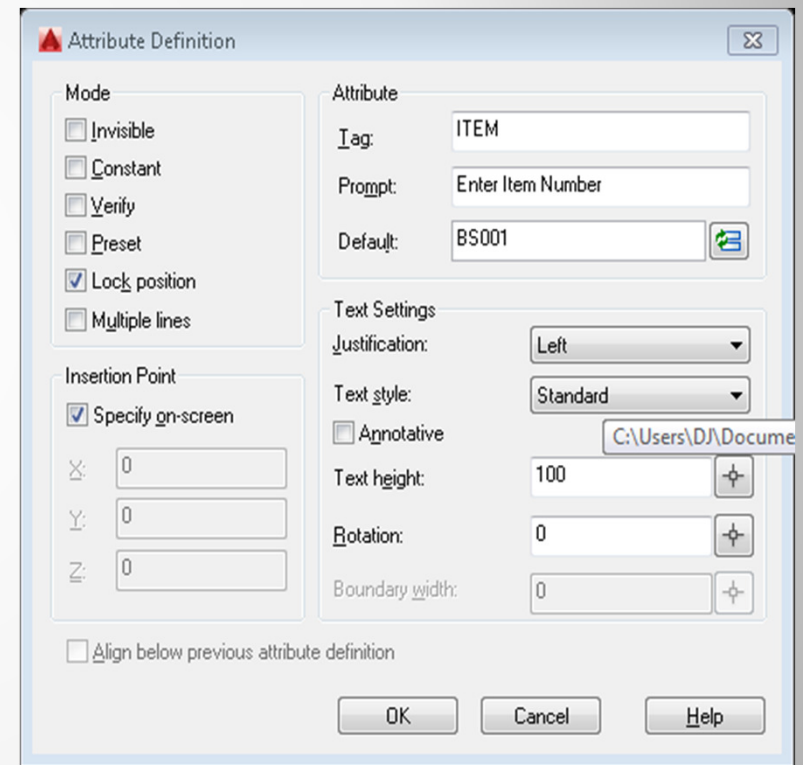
Attribute Definition

Mode

Invisible

Constant

Verify

Preset

Lock position

Multiple lines

Attribute

Tag: ITEM

Prompt: Enter Item Number

Default: BS001

Text Settings

Justification: Left

Text style: Standard

Annotative

C:\Users\DJ\Docume

Text height: 100

Rotation: 0

Boundary width: 0

Insertion Point

Specify on-screen

X: 0

Y: 0

Z: 0

Align below previous attribute definition

OK

Cancel

Help